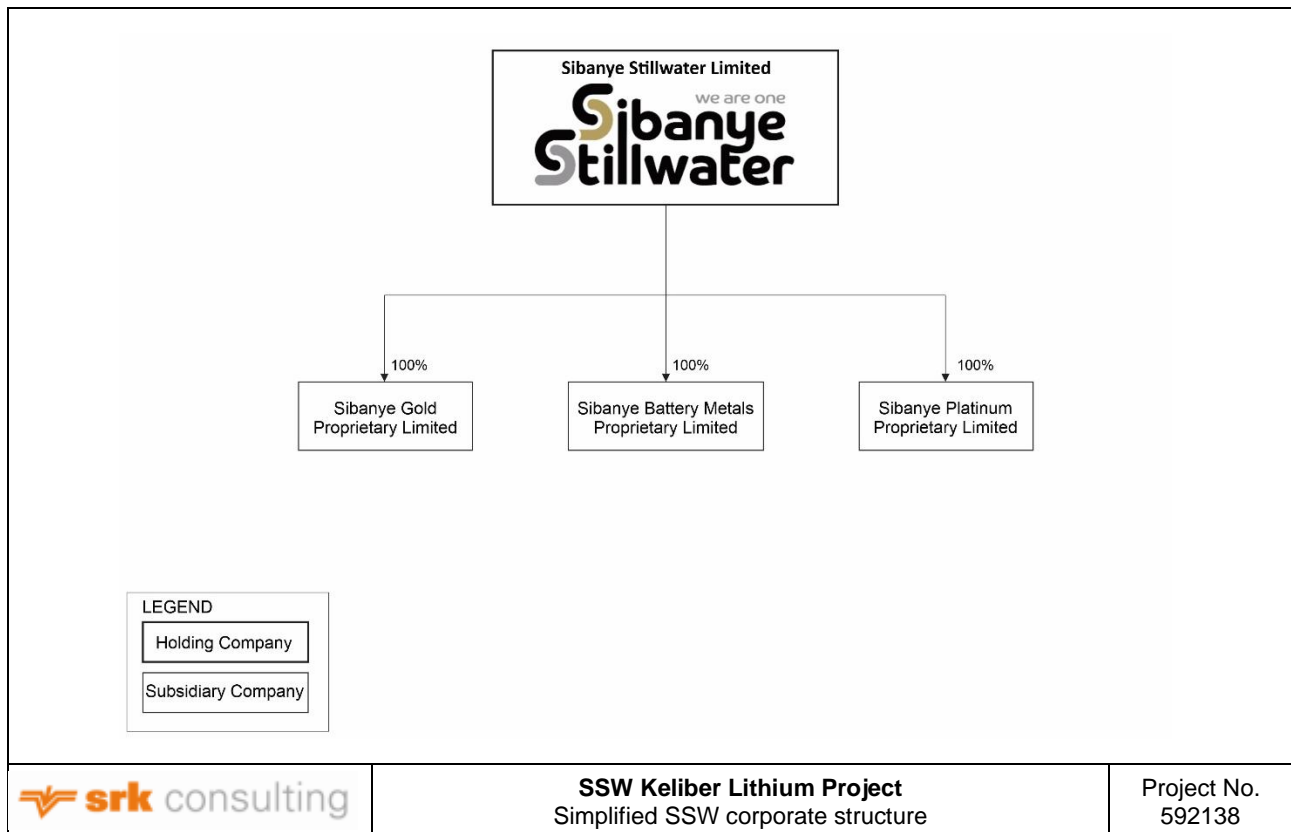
Sibanye Stillwater Limited

we are one
Sibanye Stillwater

100%
Sibanye Gold Proprietary Limited

100%
Sibanye Battery Metals Proprietary Limited

100%
Sibanye Platinum Proprietary Limited

LEGEND
Holding Company
Subsidiary Company

srk consulting

**SSW Keliber Lithium Project**
Simplified SSW corporate structure

Project No.
592138